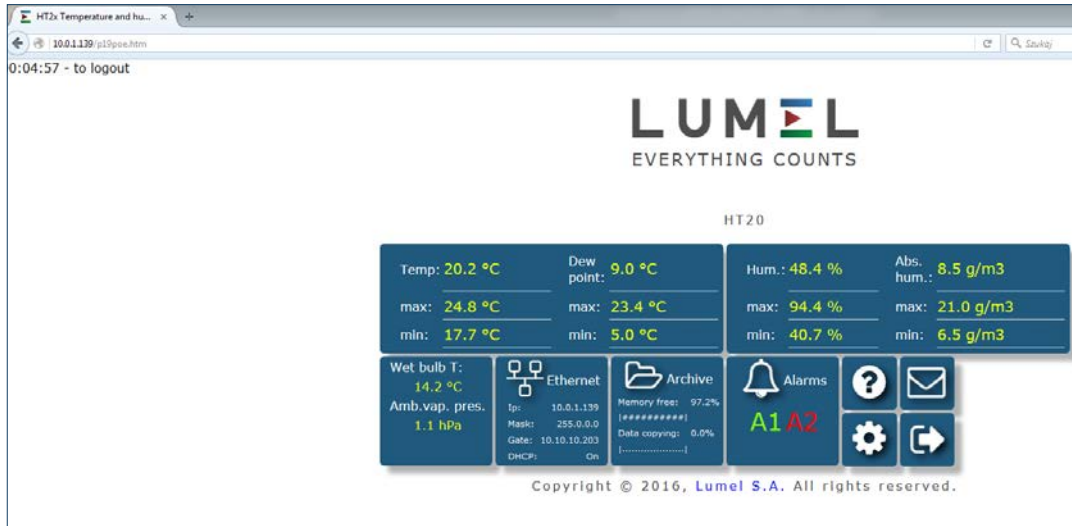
HT2x Temperature and hu... ×

10.0.1.139/p19poe.htm

Szukaj

0:04:57 - to logout

LUMEL

EVERYTHING COUNTS

HT20

Temp: 20.2 °C

max: 24.8 °C

min: 17.7 °C

Dew point: 9.0 °C

max: 23.4 °C

min: 5.0 °C

Hum.: 48.4 %

max: 94.4 %

min: 40.7 %

Abs. hum.: 8.5 g/m3

max: 21.0 g/m3

min: 6.5 g/m3

Wet bulb T: 14.2 °C

Amb.vap. pres. 1.1 hPa

Ethernet

Ip: 10.0.1.139

Mask: 255.0.0.0

Gate: 10.10.10.203

DHCP: On

Archive

Memory free: 97.2%

[##########]

Data copying: 0.0%

[..................]

Alarms

A1 A2

Copyright © 2016, Lumel S.A. All rights reserved.